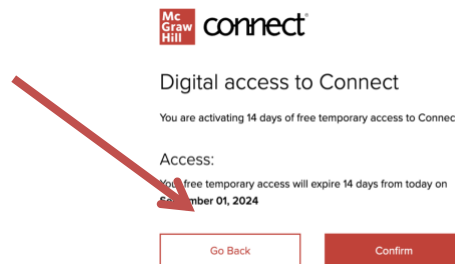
Mc Graw Hill connect

Digital access to Connect

You are activating 14 days of free temporary access to Connec

Access:

Yo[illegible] free temporary access will expire 14 days from today on S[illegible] 01, 2024

Go Back

Confirm